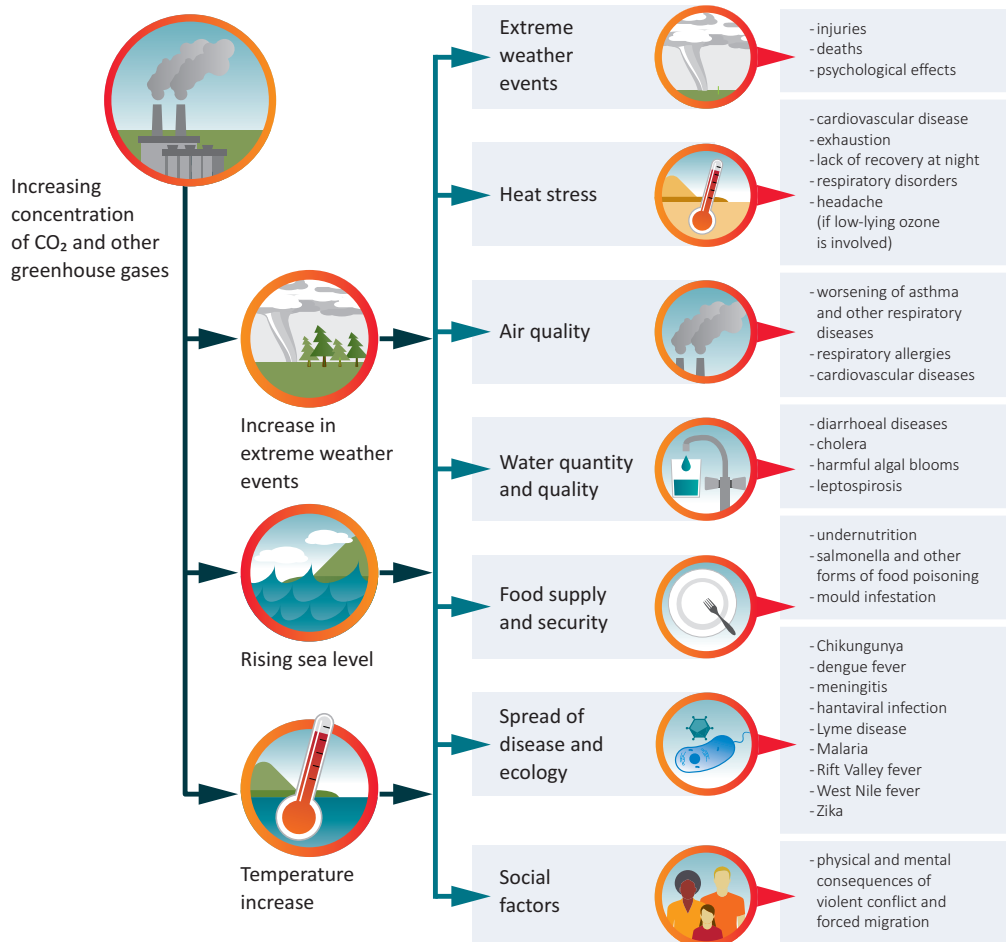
Increasing concentration of $CO_2$ and other greenhouse gases

Increase in extreme weather events

Rising sea level

Temperature increase

Extreme weather events

- injuries
- deaths
- psychological effects

Heat stress

- cardiovascular disease
- exhaustion
- lack of recovery at night
- respiratory disorders
- headache (if low-lying ozone is involved)

Air quality

- worsening of asthma and other respiratory diseases
- respiratory allergies
- cardiovascular diseases

Water quantity and quality

- diarrhoeal diseases
- cholera
- harmful algal blooms
- leptospirosis

Food supply and security

- undernutrition
- salmonella and other forms of food poisoning
- mould infestation

Spread of disease and ecology

- Chikungunya
- dengue fever
- meningitis
- hantaviral infection
- Lyme disease
- Malaria
- Rift Valley fever
- West Nile fever
- Zika

Social factors

- physical and mental consequences of violent conflict and forced migration